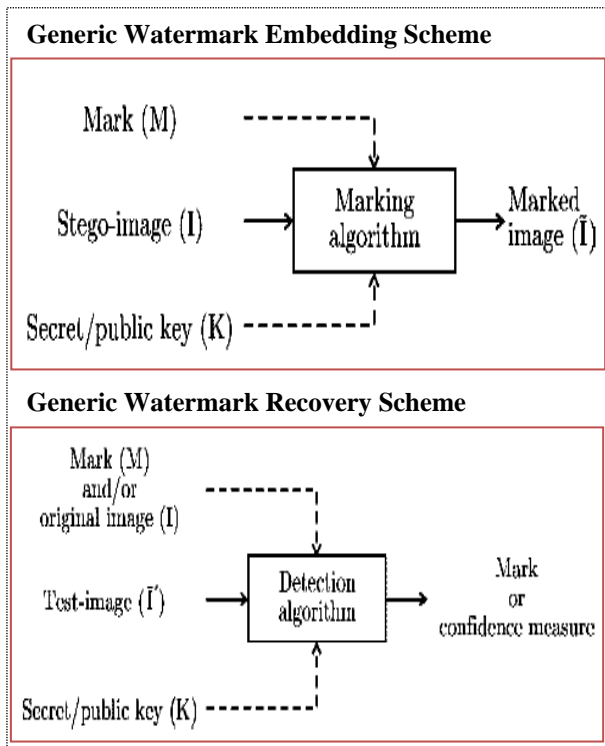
Generic Watermark Embedding Scheme

Mark (M)

Stego-image (I)

Marking algorithm

Marked image ($\tilde{I}$)

Secret/public key (K)

Generic Watermark Recovery Scheme

Mark (M) and/or original image (I)

Test-image ($\tilde{I}'$)

Detection algorithm

Mark or confidence measure

Secret/public key (K)